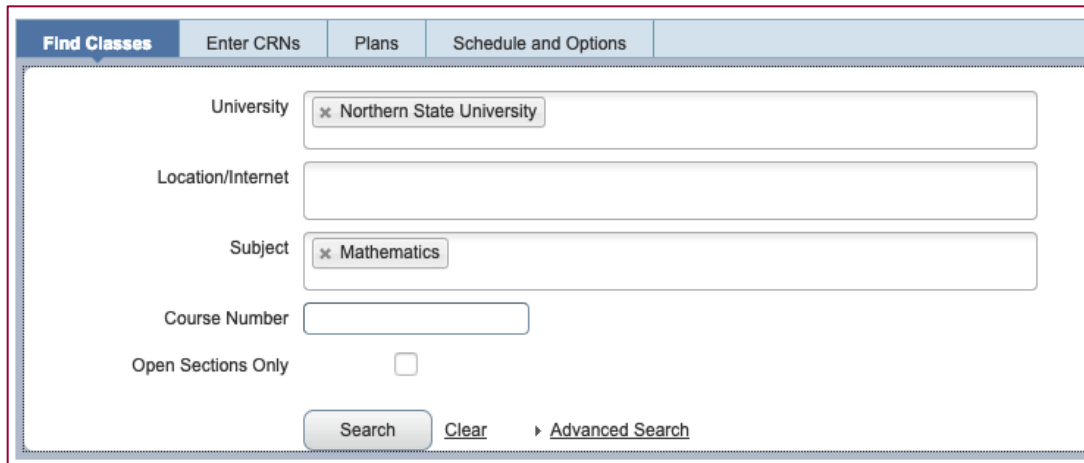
Find Classes | Enter CRNs | Plans | Schedule and Options

University
× Northern State University

Location/Internet

Subject
× Mathematics

Course Number

Open Sections Only

Search
Clear
Advanced Search